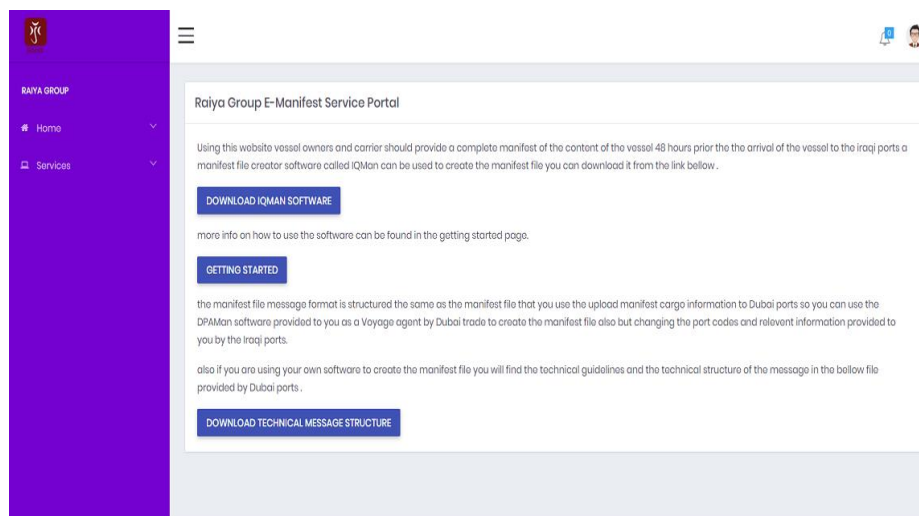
RAIYA GROUP

Home

Services

0

Raiya Group E-Manifest Service Portal

Using this website vessel owners and carrier should provide a complete manifest of the content of the vessel 48 hours prior the the arrival of the vessel to the iraqi ports a manifest file creator software called IQMan can be used to create the manifest file you can download it from the link bellow .

DOWNLOAD IQMAN SOFTWARE

more info on how to use the software can be found in the getting started page.

GETTING STARTED

the manifest file message format is structured the same as the manifest file that you use the upload manifest cargo information to Dubai ports so you can use the DPAMan software provided to you as a Voyage agent by Dubai trade to create the manifest file also but changing the port codes and relevent information provided to you by the Iraqi ports.

also if you are using your own software to create the manifest file you will find the technical guidelines and the technical structure of the message in the bellow file provided by Dubai ports .

DOWNLOAD TECHNICAL MESSAGE STRUCTURE